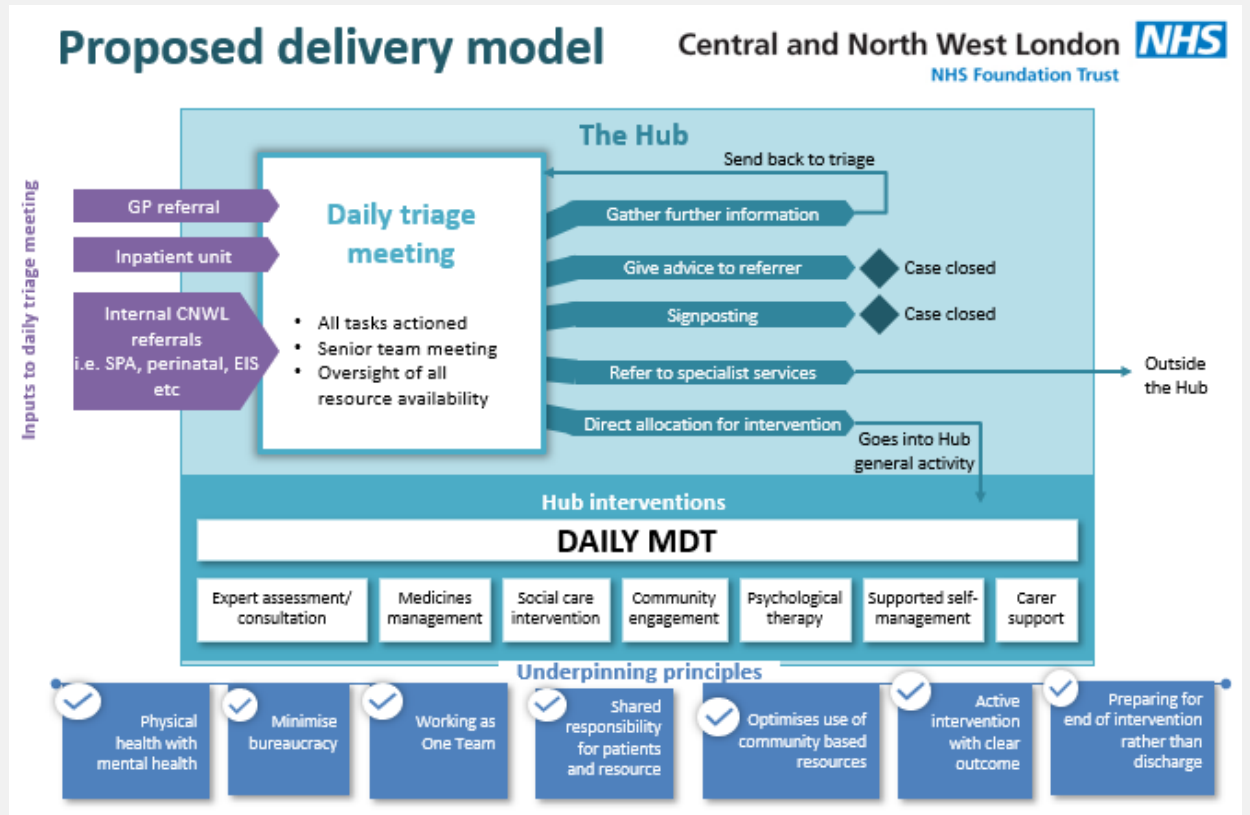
Proposed delivery model

Central and North West London NHS
NHS Foundation Trust

Inputs to daily triage meeting

GP referral

Inpatient unit

Internal CNWL referrals i.e. SPA, perinatal, EIS etc

The Hub

Daily triage meeting

• All tasks actioned
• Senior team meeting
• Oversight of all resource availability

Send back to triage

Gather further information

Give advice to referrer

Case closed

Signposting

Case closed

Refer to specialist services

Outside the Hub

Direct allocation for intervention

Goes into Hub general activity

Hub interventions

DAILY MDT

| Expert assessment/ consultation | Medicines management | Social care intervention | Community engagement | Psychological therapy | Supported self-management | Carer support |
|---|---|---|---|---|---|---|

Underpinning principles

Physical health with mental health

Minimise bureaucracy

Working as One Team

Shared responsibility for patients and resource

Optimises use of community based resources

Active intervention with clear outcome

Preparing for end of intervention rather than discharge